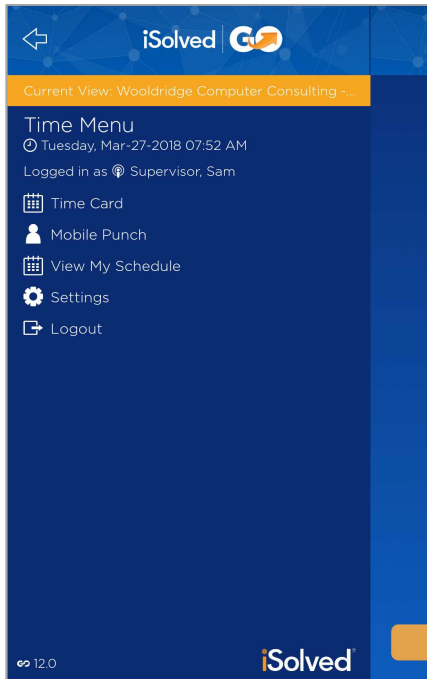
iSolved GO

Current View: Wooldridge Computer Consulting -...

Time Menu
Tuesday, Mar-27-2018 07:52 AM

Logged in as Supervisor, Sam

Time Card

Mobile Punch

View My Schedule

Settings

Logout

12.0

iSolved